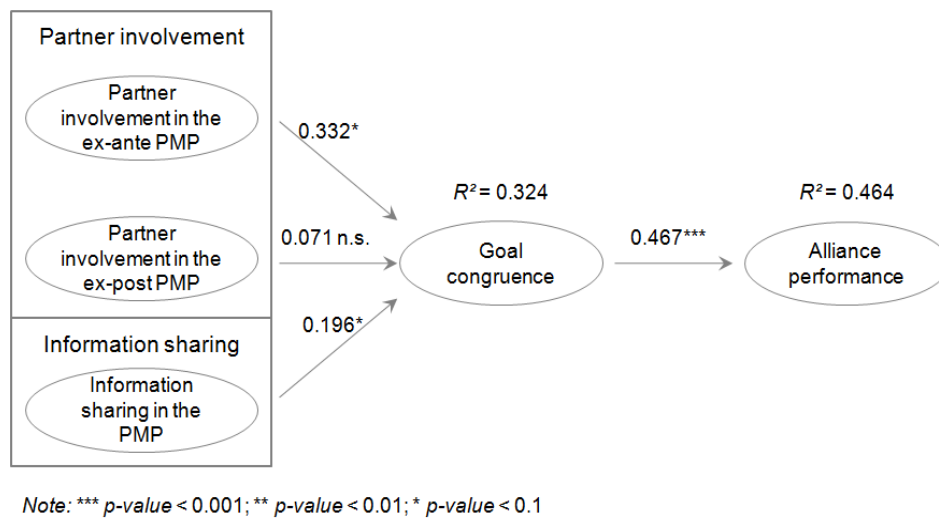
Partner involvement

Partner involvement in the ex-ante PMP

Partner involvement in the ex-post PMP

Information sharing

Information sharing in the PMP

0.332*

0.071 n.s.

0.196*

$R^2 = 0.324$

Goal congruence

0.467***

$R^2 = 0.464$

Alliance performance

Note: *** p-value < 0.001; ** p-value < 0.01; * p-value < 0.1